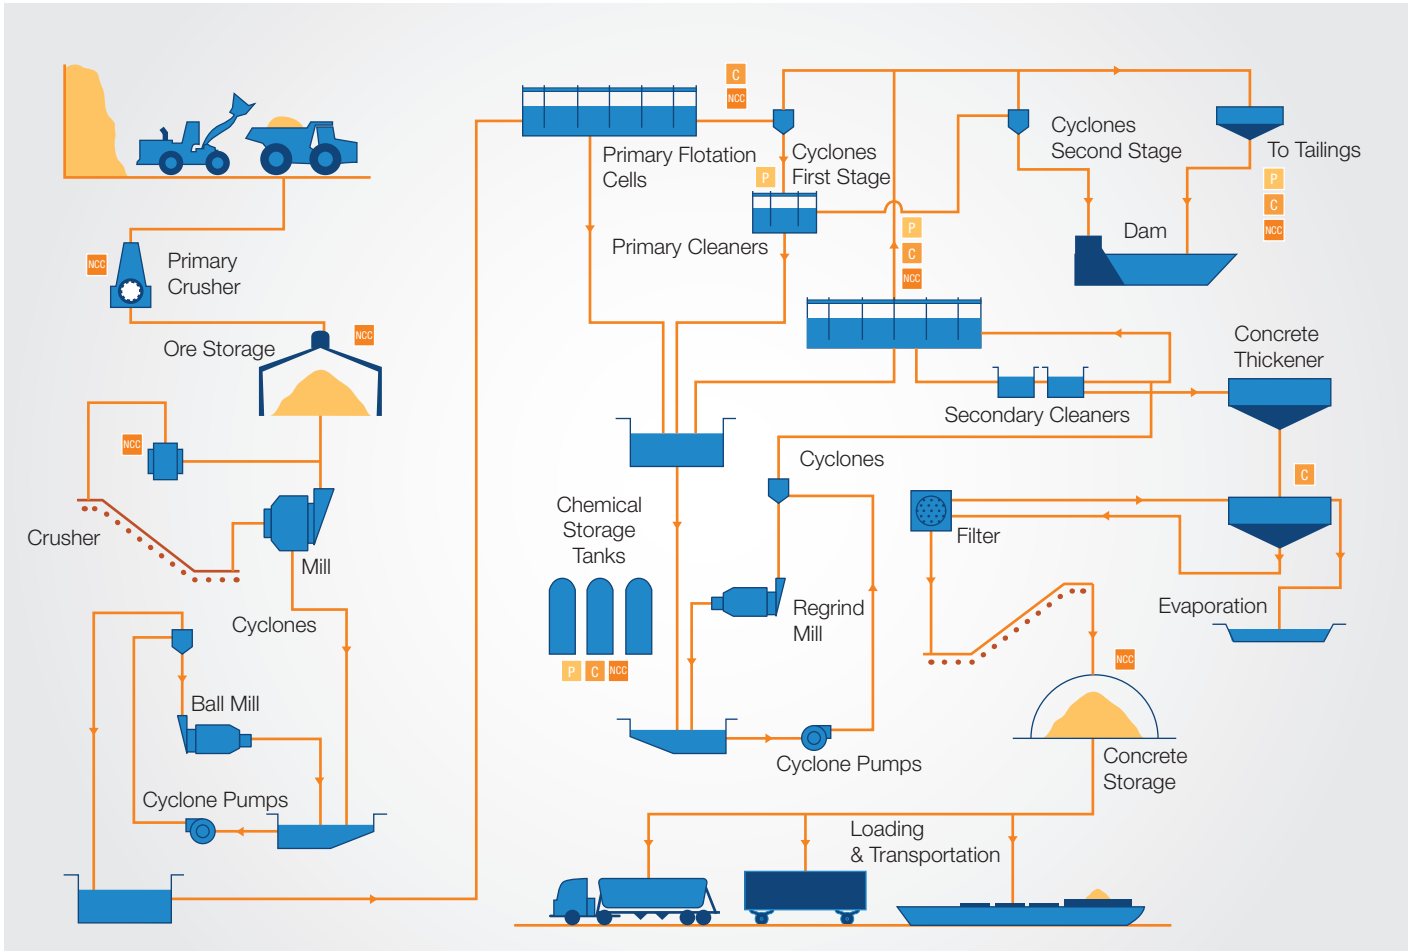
C
NCC
Primary Flotation Cells
Cyclones First Stage
P
Cyclones Second Stage
To Tailings
P
C
NCC
Dam
Primary Cleaners
P
C
NCC
NCC
Primary Crusher
Ore Storage
NCC
NCC
Crusher
Mill
Cyclones
Ball Mill
Cyclone Pumps
Chemical Storage Tanks
P
C
NCC
Concrete Thickener
Secondary Cleaners
Cyclones
C
Filter
Regrind Mill
Evaporation
NCC
Cyclone Pumps
Concrete Storage
Loading & Transportation